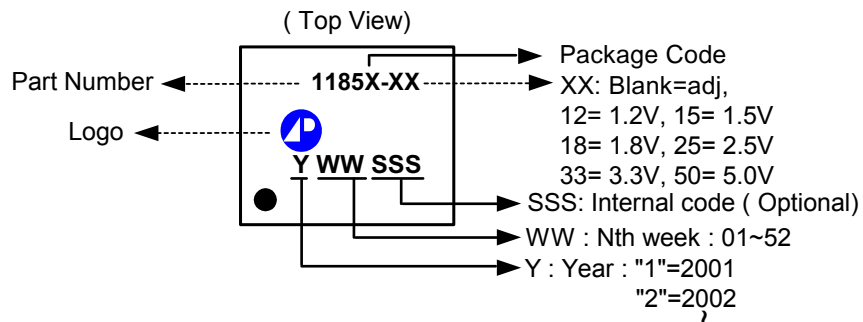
( Top View)

Package Code

Part Number

1185X-XX

XX: Blank=adj, 12= 1.2V, 15= 1.5V 18= 1.8V, 25= 2.5V 33= 3.3V, 50= 5.0V

Logo

Y WW SSS

SSS: Internal code ( Optional)

WW : Nth week : 01~52

Y : Year : "1"=2001 "2"=2002